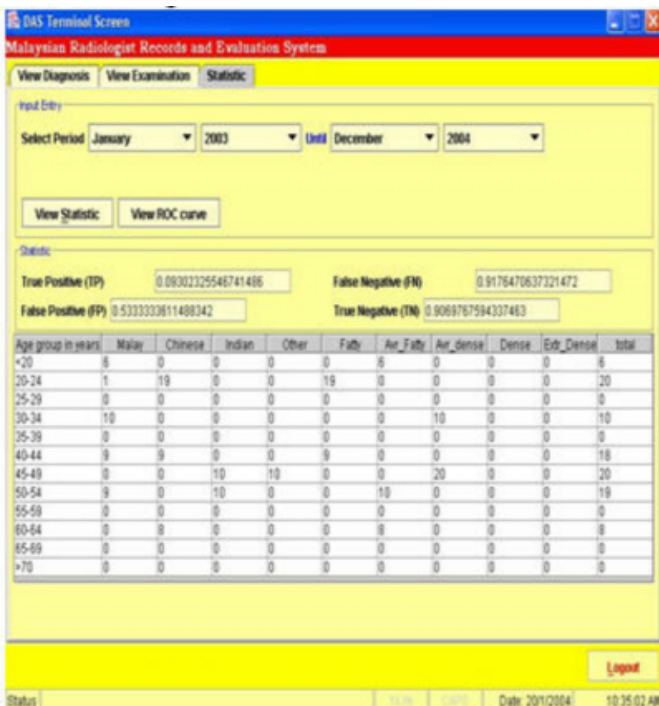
DAS Terminal Screen

Malaysian Radiologist Records and Evaluation System

View Diagnosis | View Examination | Statistic

Input Entry

Select Period January 2003 Until December 2004

View Statistic | View ROC curve

Statistic

True Positive (TP) 0.09302325546741486

False Negative (FN) 0.9176470637321472

False Positive (FP) 0.5333333811488342

True Negative (TN) 0.9069767594337463

| Age group in years | Malay | Chinese | Indian | Other | Fatty | Avr_Fatty | Avr_dense | Dense | Extr_Dense | total |
|---|---|---|---|---|---|---|---|---|---|---|
| <20 | 6 | 0 | 0 | 0 | 0 | 6 | 0 | 0 | 0 | 6 |
| 20-24 | 1 | 19 | 0 | 0 | 19 | 0 | 0 | 0 | 0 | 20 |
| 25-29 | 0 | 0 | 0 | 0 | 0 | 0 | 0 | 0 | 0 | 0 |
| 30-34 | 10 | 0 | 0 | 0 | 0 | 0 | 10 | 0 | 0 | 10 |
| 35-39 | 0 | 0 | 0 | 0 | 0 | 0 | 0 | 0 | 0 | 0 |
| 40-44 | 9 | 9 | 0 | 0 | 9 | 0 | 0 | 0 | 0 | 18 |
| 45-49 | 0 | 0 | 10 | 10 | 0 | 0 | 20 | 0 | 0 | 20 |
| 50-54 | 9 | 0 | 10 | 0 | 0 | 10 | 0 | 0 | 0 | 19 |
| 55-59 | 0 | 0 | 0 | 0 | 0 | 0 | 0 | 0 | 0 | 0 |
| 60-64 | 0 | 8 | 0 | 0 | 0 | 8 | 0 | 0 | 0 | 8 |
| 65-69 | 0 | 0 | 0 | 0 | 0 | 0 | 0 | 0 | 0 | 0 |
| >70 | 0 | 0 | 0 | 0 | 0 | 0 | 0 | 0 | 0 | 0 |

Logout

Status | NUM | CAPS | Date: 20/1/2004 | 10:35:02 AM